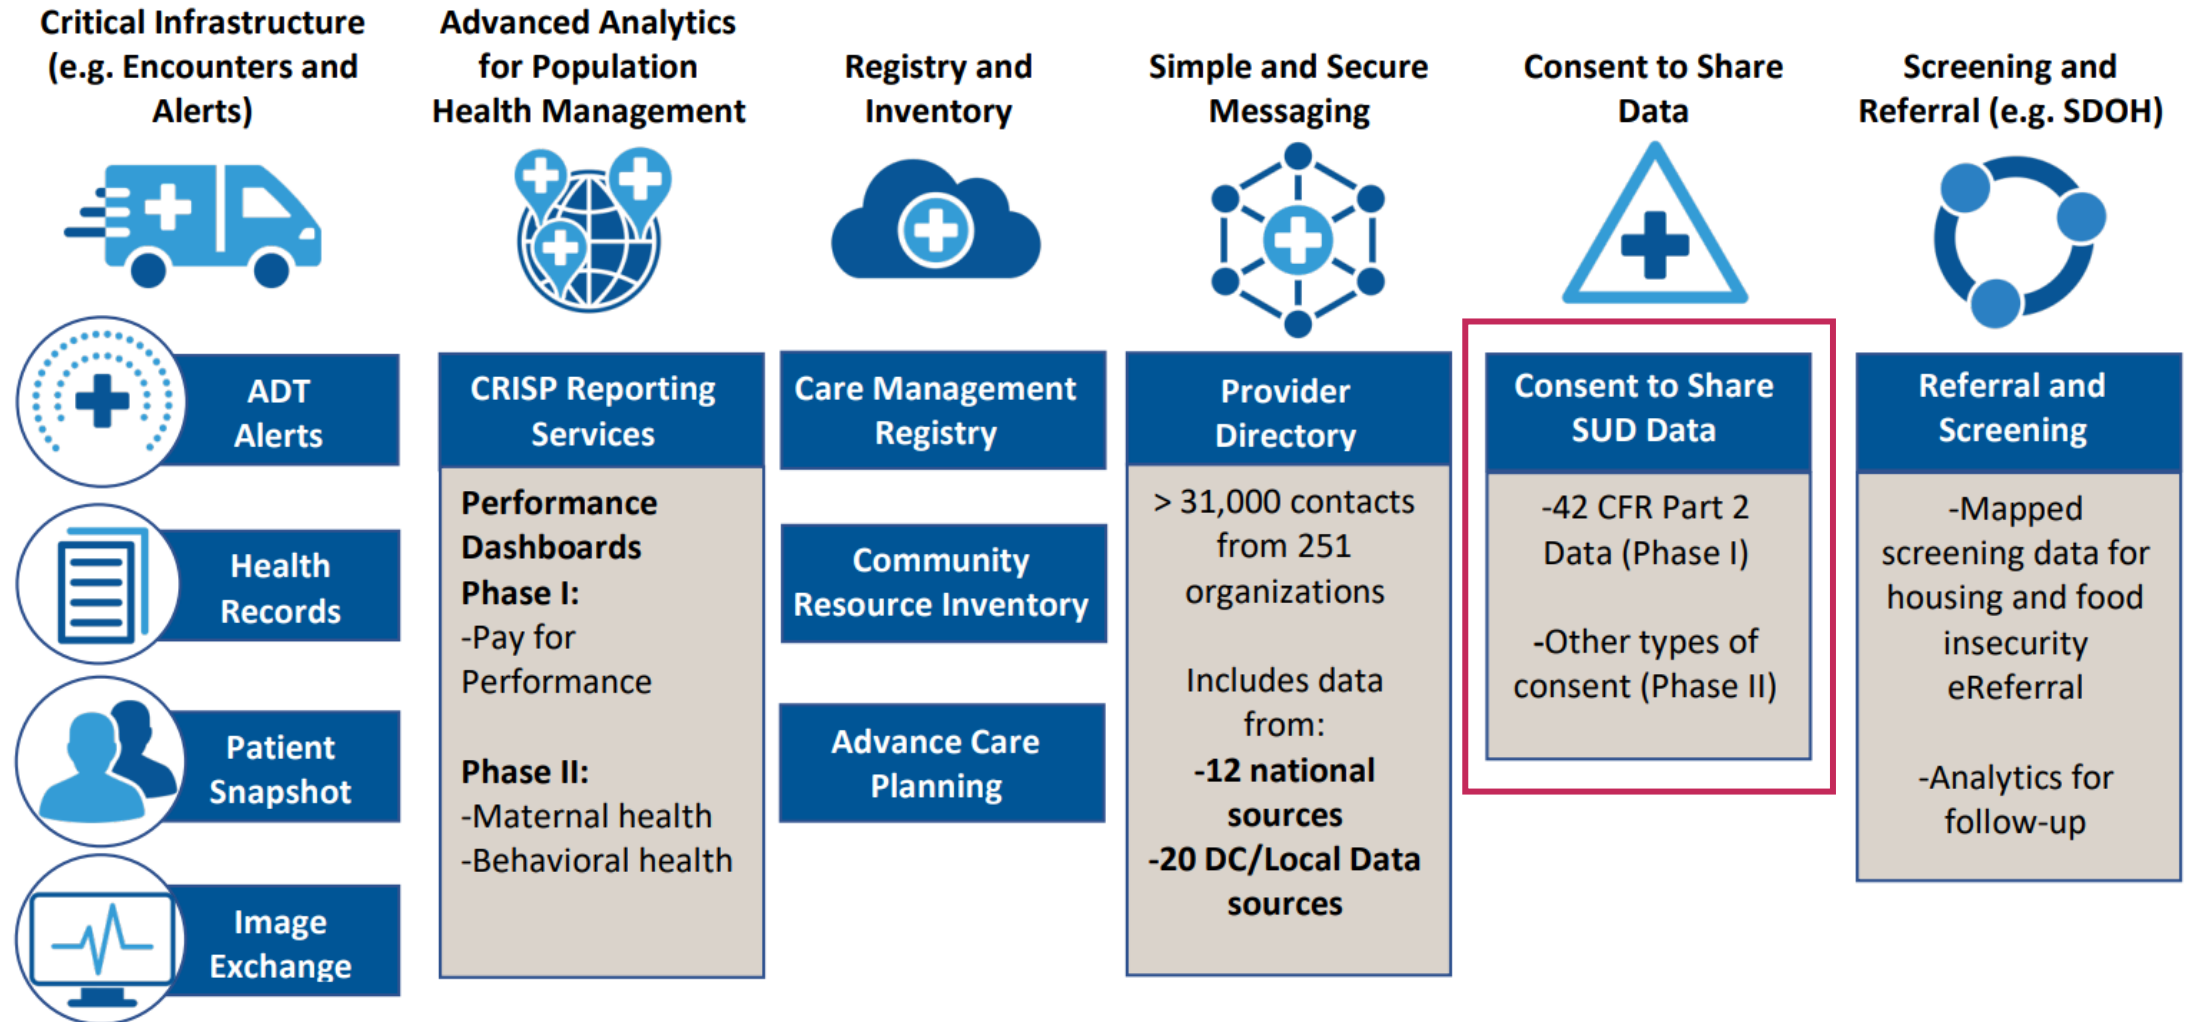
Critical Infrastructure (e.g. Encounters and Alerts)

ADT Alerts

Health Records

Patient Snapshot

Image Exchange

Advanced Analytics for Population Health Management

CRISP Reporting Services

Performance Dashboards
Phase I:
-Pay for Performance

Phase II:
-Maternal health
-Behavioral health

Registry and Inventory

Care Management Registry

Community Resource Inventory

Advance Care Planning

Simple and Secure Messaging

Provider Directory

> 31,000 contacts from 251 organizations

Includes data from:
-12 national sources
-20 DC/Local Data sources

Consent to Share Data

Consent to Share SUD Data

-42 CFR Part 2 Data (Phase I)

-Other types of consent (Phase II)

Screening and Referral (e.g. SDOH)

Referral and Screening

-Mapped screening data for housing and food insecurity eReferral

-Analytics for follow-up